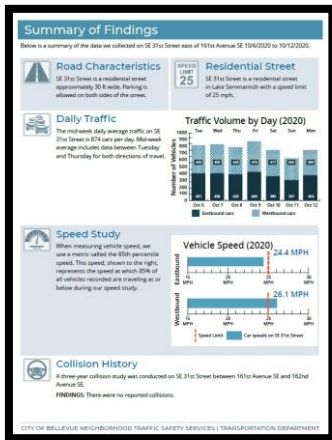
Summary of Findings

Below is a summary of the data we collected on SE 31st Street east of 161st Avenue SE 10/6/2020 to 10/12/2020.

Road Characteristics

SE 31st Street is a residential street approximately 30 ft wide. Parking is allowed on both sides of the street.

SPEED LIMIT 25

Residential Street

SE 31st Street is a residential street in Lake Sammamish with a speed limit of 25 mph.

Daily Traffic

The mid-week daily average traffic on SE 31st Street is 874 cars per day. Mid-week average includes data between Tuesday and Thursday for both directions of travel.

Traffic Volume by Day (2020)

Tue Wed Thu Fri Sat Sun Mon

Number of Vehicles

Oct 6 Oct 7 Oct 8 Oct 9 Oct 10 Oct 11 Oct 12

Eastbound cars Westbound cars

Speed Study

When measuring vehicle speed, we use a metric called the 85th percentile speed. This speed, shown to the right, represents the speed at which 85% of all vehicles recorded are traveling at or below during our speed study.

Vehicle Speed (2020)

Eastbound 24.4 MPH

Westbound 26.1 MPH

15 MPH 25 MPH 35 MPH

Speed Limit Car speeds on SE 31st Street

Collision History

A three-year collision study was conducted on SE 31st Street between 161st Avenue SE and 162nd Avenue SE.

FINDINGS: There were no reported collisions.

CITY OF BELLEVUE NEIGHBORHOOD TRAFFIC SAFETY SERVICES | TRANSPORTATION DEPARTMENT